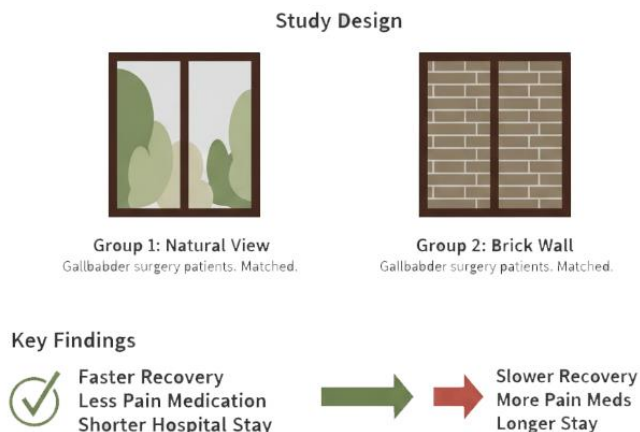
Study Design

Group 1: Natural View
Gallbabder surgery patients. Matched.

Group 2: Brick Wall
Gallbabder surgery patients. Matched.

Key Findings

Faster Recovery
Less Pain Medication
Shorter Hospital Stay

Slower Recovery
More Pain Meds
Longer Stay